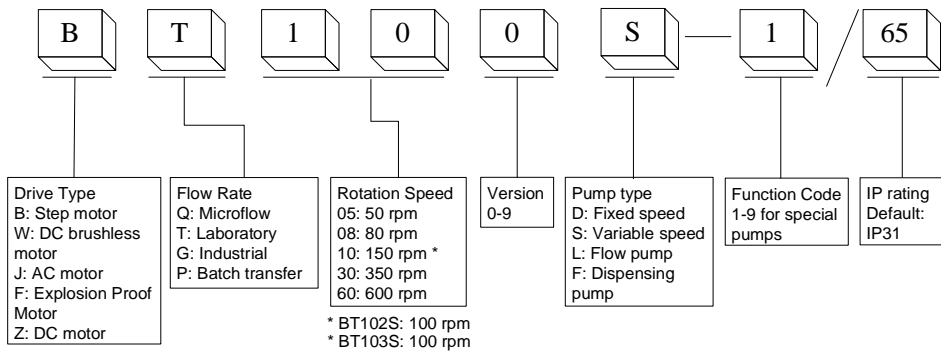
B T 1 0 0 S — 1 / 65

Drive Type
B: Step motor
W: DC brushless motor
J: AC motor
F: Explosion Proof Motor
Z: DC motor

Flow Rate
Q: Microflow
T: Laboratory
G: Industrial
P: Batch transfer

Rotation Speed
05: 50 rpm
08: 80 rpm
10: 150 rpm *
30: 350 rpm
60: 600 rpm

* BT102S: 100 rpm
* BT103S: 100 rpm

Version
0-9

Pump type
D: Fixed speed
S: Variable speed
L: Flow pump
F: Dispensing pump

Function Code
1-9 for special pumps

IP rating
Default:
IP31